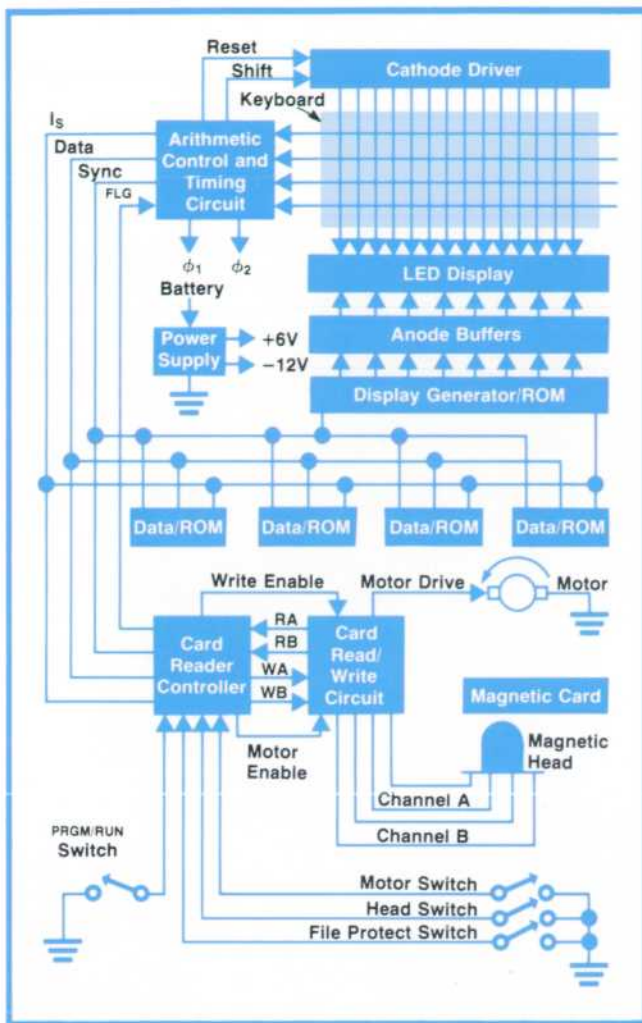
Reset
Shift
Cathode Driver
Keyboard
$I_S$
Data
Sync
FLG
Arithmetic Control and Timing Circuit
$\phi_1$
$\phi_2$
Battery
Power Supply
+6V
−12V
LED Display
Anode Buffers
Display Generator/ROM
Data/ROM
Data/ROM
Data/ROM
Data/ROM
Write Enable
Motor Drive
Motor
RA
RB
WA
WB
Card Reader Controller
Card Read/ Write Circuit
Magnetic Card
Magnetic Head
Motor Enable
Channel A
Channel B
PRGM/RUN Switch
Motor Switch
Head Switch
File Protect Switch